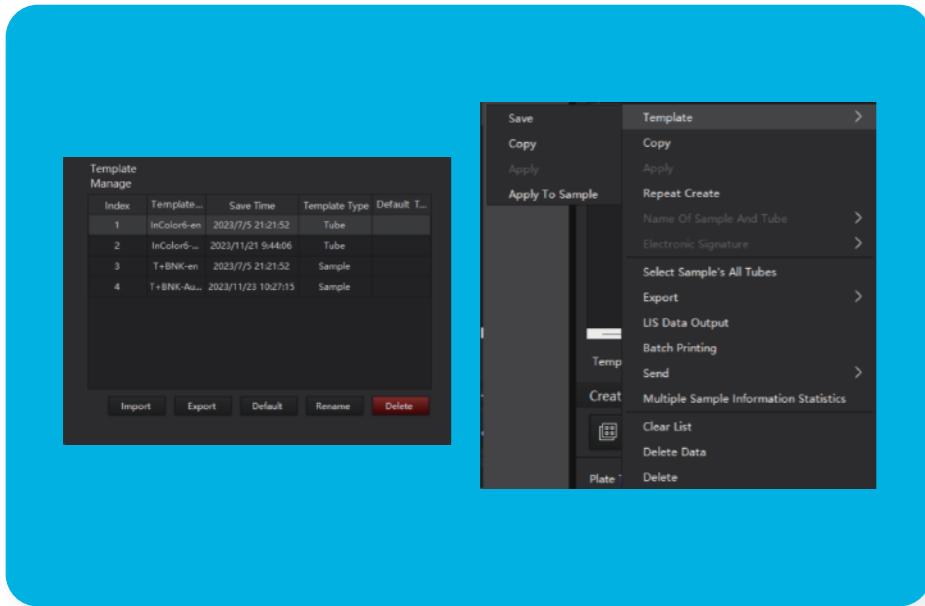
Template Manage

| Index | Template... | Save Time | Template Type | Default T... |
|---|---|---|---|---|
| 1 | InColor6-en | 2023/7/5 21:21:52 | Tube | |
| 2 | InColor6-... | 2023/11/21 9:44:06 | Tube | |
| 3 | T+BNK-en | 2023/7/5 21:21:52 | Sample | |
| 4 | T+BNK-Au... | 2023/11/23 10:27:15 | Sample | |

Import Export Default Rename Delete

Save
Copy
Apply
Apply To Sample

Template
Copy
Apply
Repeat Create
Name Of Sample And Tube
Electronic Signature
Select Sample's All Tubes
Export
LIS Data Output
Batch Printing
Send
Multiple Sample Information Statistics
Clear List
Delete Data
Delete

Temp
Creat
Plate T